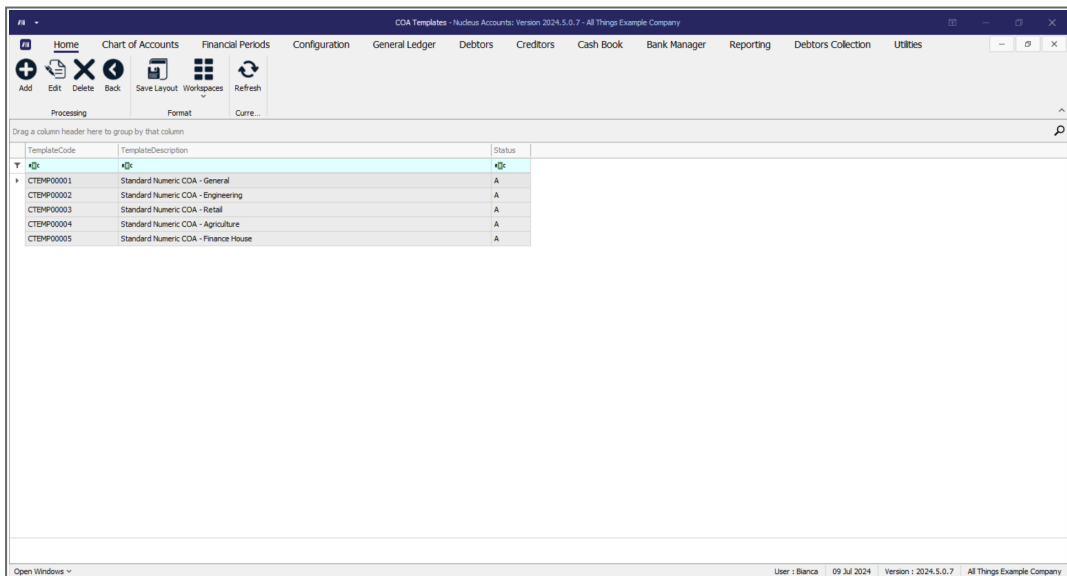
COA Templates - Nucleus Accounts: Version 2024.5.0.7 - All Things Example Company

Home Chart of Accounts Financial Periods Configuration General Ledger Debtors Creditors Cash Book Bank Manager Reporting Debtors Collection Utilities

Add Edit Delete Back Save Layout Workspaces Refresh

Processing Format Curre...

Drag a column header here to group by that column

| TemplateCode | TemplateDescription | Status |
|---|---|---|
| CTEMP00001 | Standard Numeric COA - General | A |
| CTEMP00002 | Standard Numeric COA - Engineering | A |
| CTEMP00003 | Standard Numeric COA - Retail | A |
| CTEMP00004 | Standard Numeric COA - Agriculture | A |
| CTEMP00005 | Standard Numeric COA - Finance House | A |

Open Windows

User : Bianca 09 Jul 2024 Version : 2024.5.0.7 All Things Example Company